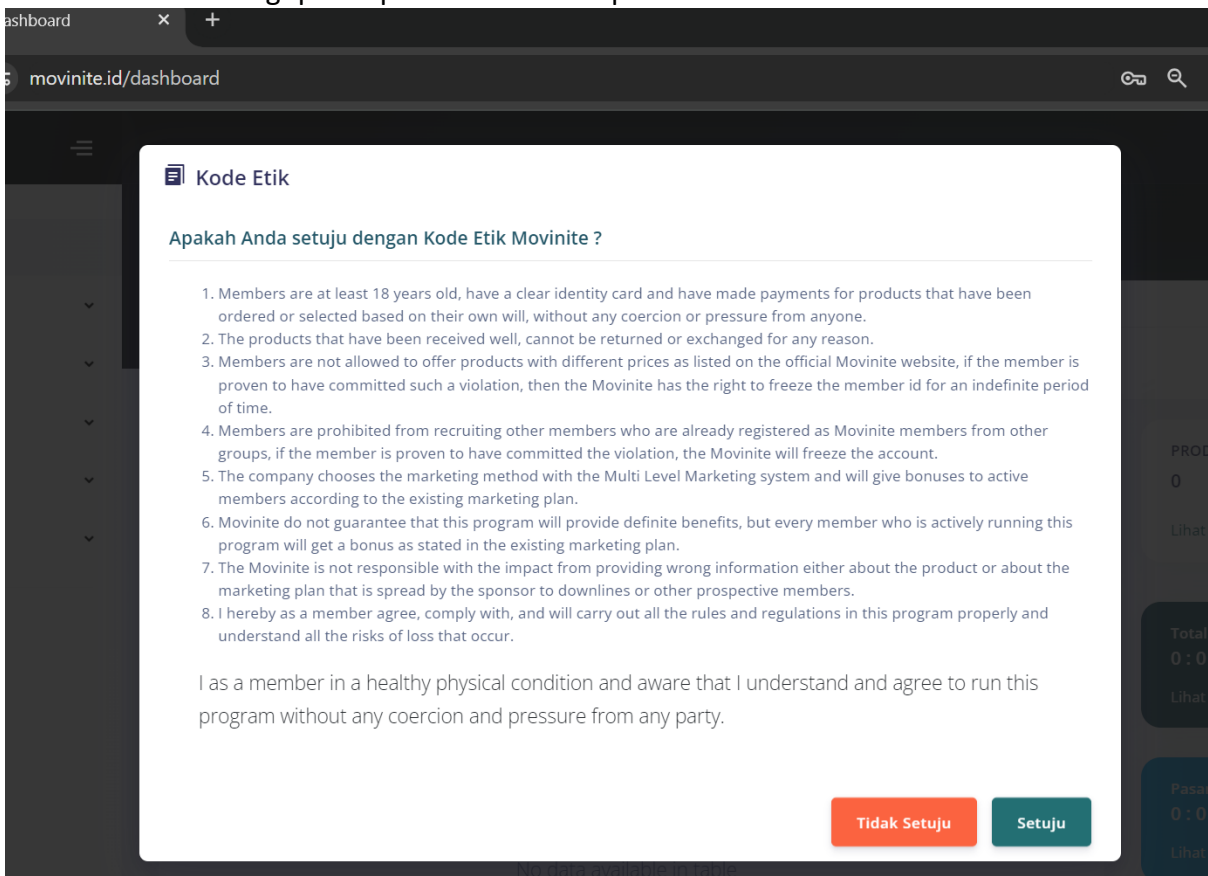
ashboard

movinite.id/dashboard

Kode Etik

Apakah Anda setuju dengan Kode Etik Movinite ?

1. Members are at least 18 years old, have a clear identity card and have made payments for products that have been ordered or selected based on their own will, without any coercion or pressure from anyone.
2. The products that have been received well, cannot be returned or exchanged for any reason.
3. Members are not allowed to offer products with different prices as listed on the official Movinite website, if the member is proven to have committed such a violation, then the Movinite has the right to freeze the member id for an indefinite period of time.
4. Members are prohibited from recruiting other members who are already registered as Movinite members from other groups, if the member is proven to have committed the violation, the Movinite will freeze the account.
5. The company chooses the marketing method with the Multi Level Marketing system and will give bonuses to active members according to the existing marketing plan.
6. Movinite do not guarantee that this program will provide definite benefits, but every member who is actively running this program will get a bonus as stated in the existing marketing plan.
7. The Movinite is not responsible with the impact from providing wrong information either about the product or about the marketing plan that is spread by the sponsor to downlines or other prospective members.
8. I hereby as a member agree, comply with, and will carry out all the rules and regulations in this program properly and understand all the risks of loss that occur.

I as a member in a healthy physical condition and aware that I understand and agree to run this program without any coercion and pressure from any party.

Tidak Setuju

Setuju

PROD
0
Lihat
Total
0 : 0
Lihat
Pasa
0 : 0
Lihat

No data available in table